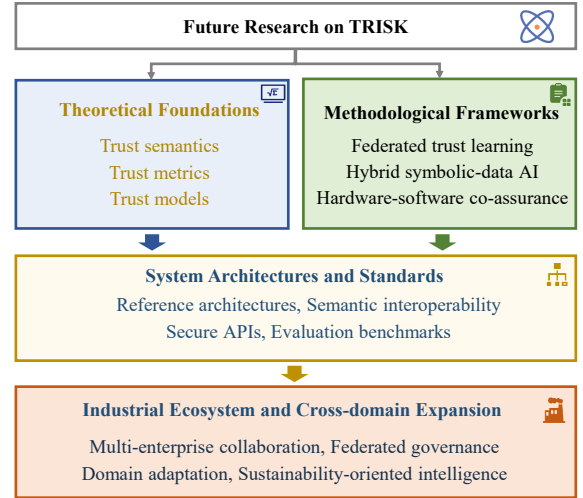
Future Research on TRISK

Theoretical Foundations

Trust semantics
Trust metrics
Trust models

Methodological Frameworks

Federated trust learning
Hybrid symbolic-data AI
Hardware-software co-assurance

System Architectures and Standards

Reference architectures, Semantic interoperability
Secure APIs, Evaluation benchmarks

Industrial Ecosystem and Cross-domain Expansion

Multi-enterprise collaboration, Federated governance
Domain adaptation, Sustainability-oriented intelligence